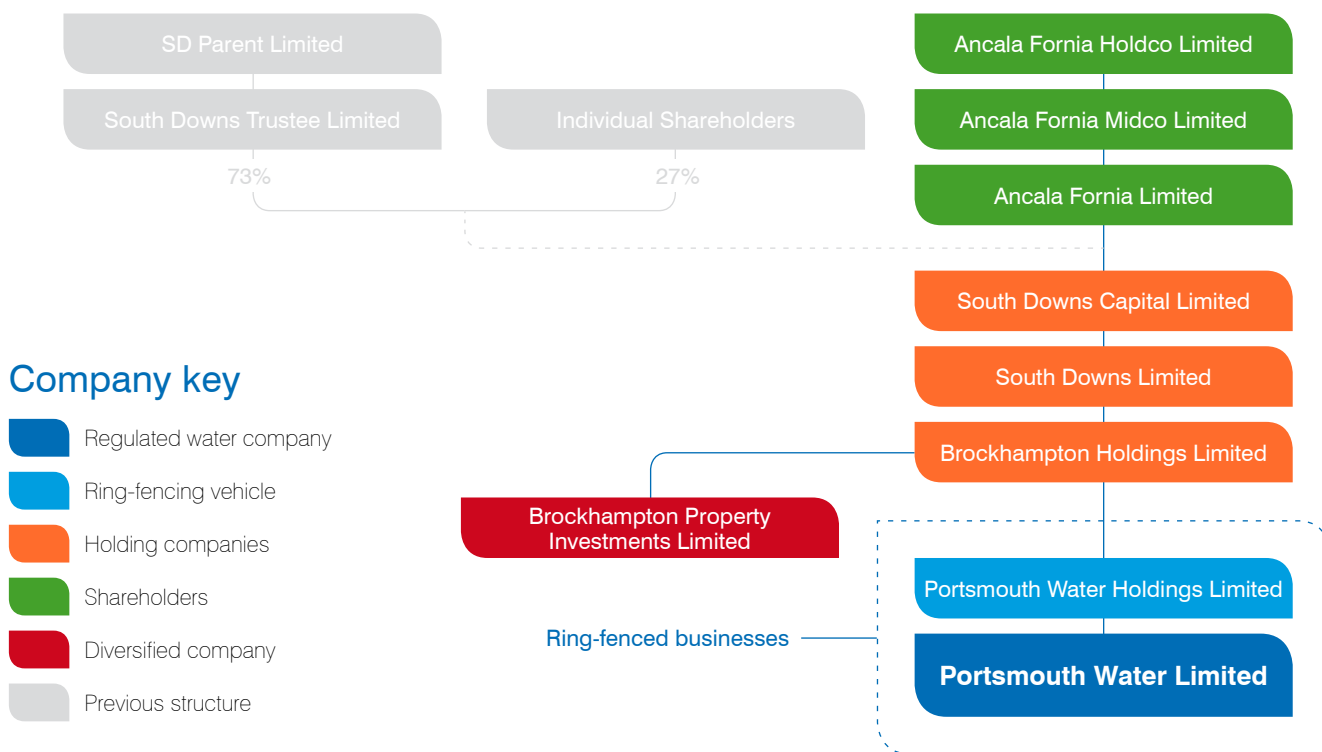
SD Parent Limited

South Downs Trustee Limited

Individual Shareholders

73%

27%

Ancala Fornia Holdco Limited

Ancala Fornia Midco Limited

Ancala Fornia Limited

South Downs Capital Limited

South Downs Limited

Brockhampton Holdings Limited

Brockhampton Property Investments Limited

Portsmouth Water Holdings Limited

Portsmouth Water Limited

Ring-fenced businesses

Company key

Regulated water company

Ring-fencing vehicle

Holding companies

Shareholders

Diversified company

Previous structure